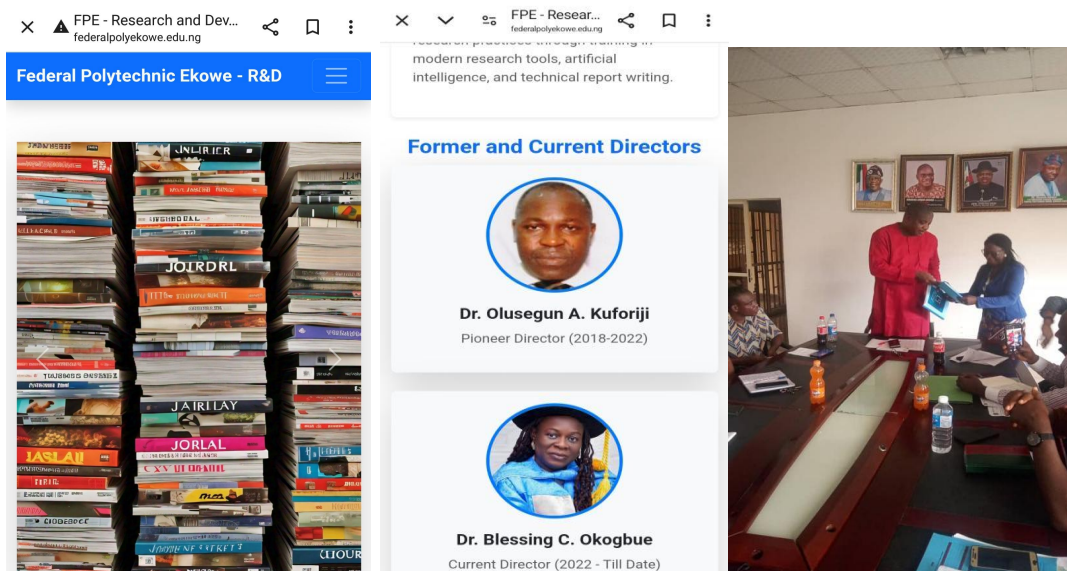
FPE - Research and Dev...
federalpolyekowe.edu.ng

Federal Polytechnic Ekowe - R&D

JNLIRIER
JOIRDRL
JAIRILAY
JORLAL

FPE - Resear...
federalpolyekowe.edu.ng

research practices through training in modern research tools, artificial intelligence, and technical report writing.

Former and Current Directors

Dr. Olusegun A. Kuforiji
Pioneer Director (2018-2022)

Dr. Blessing C. Okogbue
Current Director (2022 - Till Date)